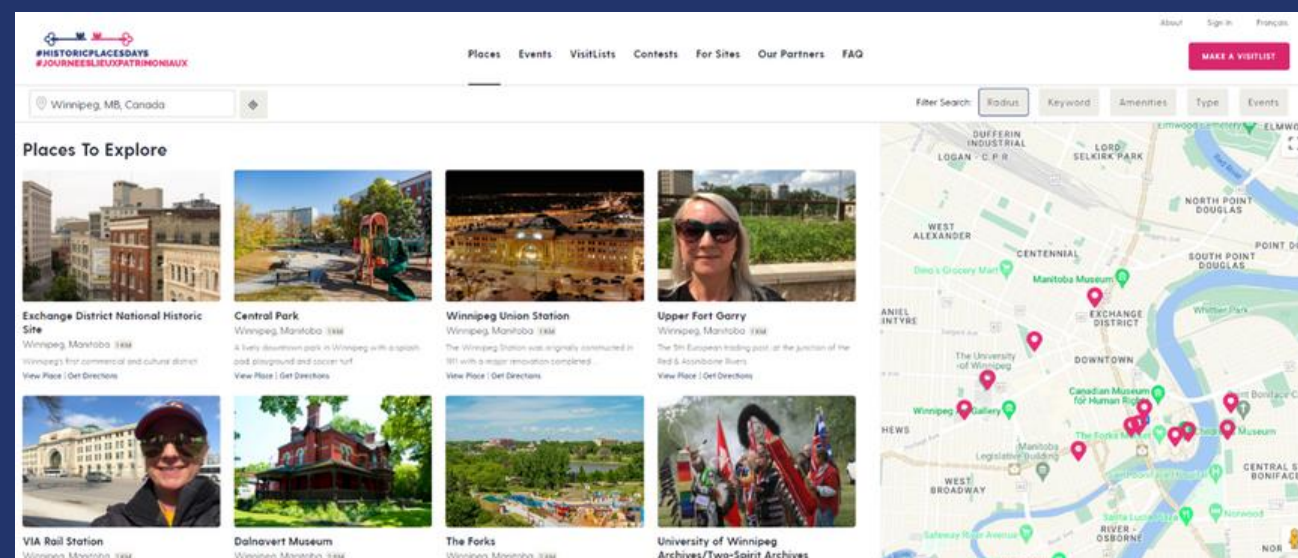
#HISTORICPLACESDAYS
#JOURNEESLIEUXPATRIMONIAUX

Places Events VisitLists Contests For Sites Our Partners FAQ

About Sign in Français

MAKE A VISITLIST

Winnipeg, MB, Canada

Filter Search: Radius Keyword Amenities Type Events

Places To Explore

Exchange District National Historic Site
Winnipeg, Manitoba 1 KM
Winnipeg's first commercial and cultural district
View Place | Get Directions

Central Park
Winnipeg, Manitoba 1 KM
A lively downtown park in Winnipeg with a splash pad, playground and soccer turf
View Place | Get Directions

Winnipeg Union Station
Winnipeg, Manitoba 1 KM
The Winnipeg Station was originally constructed in 1911 with a major renovation completed...
View Place | Get Directions

Upper Fort Garry
Winnipeg, Manitoba 1 KM
The 5th European trading post at the junction of the Red & Assiniboine Rivers
View Place | Get Directions

VIA Rail Station
Winnipeg, Manitoba 1 KM

Dalnavert Museum
Winnipeg, Manitoba 1 KM

The Forks
Winnipeg, Manitoba 1 KM

University of Winnipeg Archives/Two-Spirit Archives

DUFFERIN INDUSTRIAL
LOGAN - C P R
LORD SELKIRK PARK
ELMWO
NORTH POINT DOUGLAS
WEST ALEXANDER
CENTENNIAL
SOUTH POINT DOUGLAS
POINT DO
Dino's Grocery Mart
Manitoba Museum
EXCHANGE DISTRICT
Whittier Park
ANIEL INTYRE
The University of Winnipeg
DOWNTOWN
Canadian Museum for Human Rights
Winnipeg Art Gallery
St Boniface
HEWS
The Forks Market
Museum
Manitoba Legislative Building
WEST BROADWAY
CENTRAL ST BONIFACE
Norwood
RIVER - OSBORNE
NOR